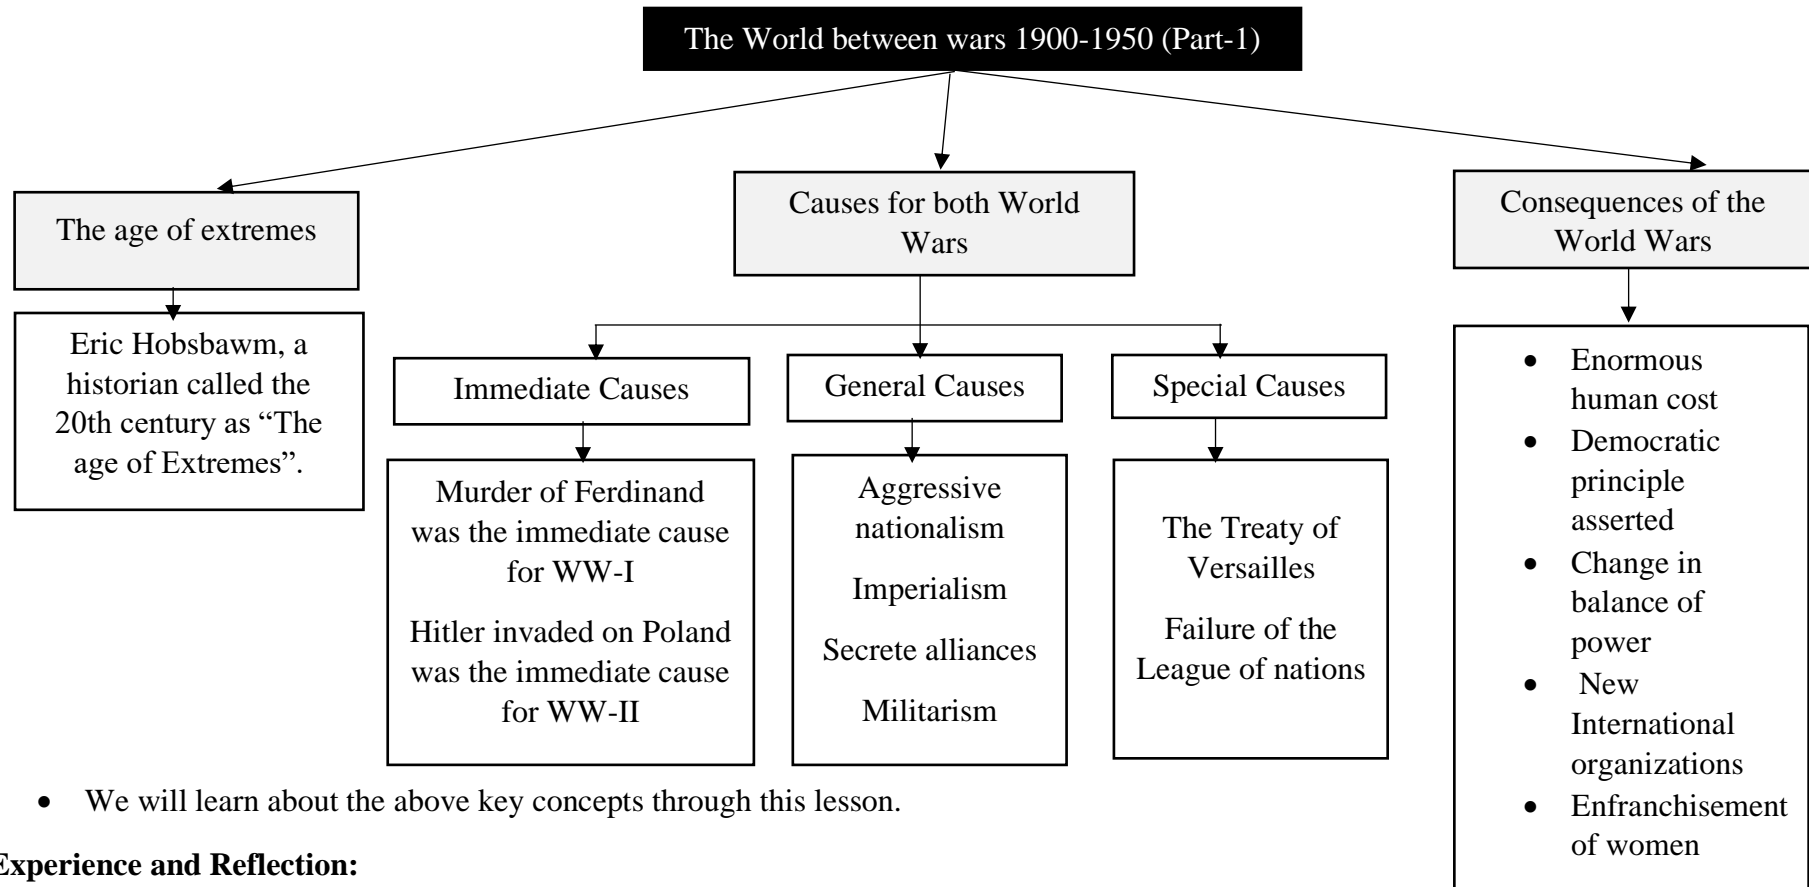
The World between wars 1900-1950 (Part-1)

The age of extremes

Eric Hobsbawm, a historian called the 20th century as “The age of Extremes”.

Causes for both World Wars

Immediate Causes

Murder of Ferdinand was the immediate cause for WW-I

Hitler invaded on Poland was the immediate cause for WW-II

General Causes

Aggressive nationalism

Imperialism

Secrete alliances

Militarism

Special Causes

The Treaty of Versailles

Failure of the League of nations

Consequences of the World Wars

- Enormous human cost
- Democratic principle asserted
- Change in balance of power
- New International organizations
- Enfranchisement of women

- We will learn about the above key concepts through this lesson.

Experience and Reflection: